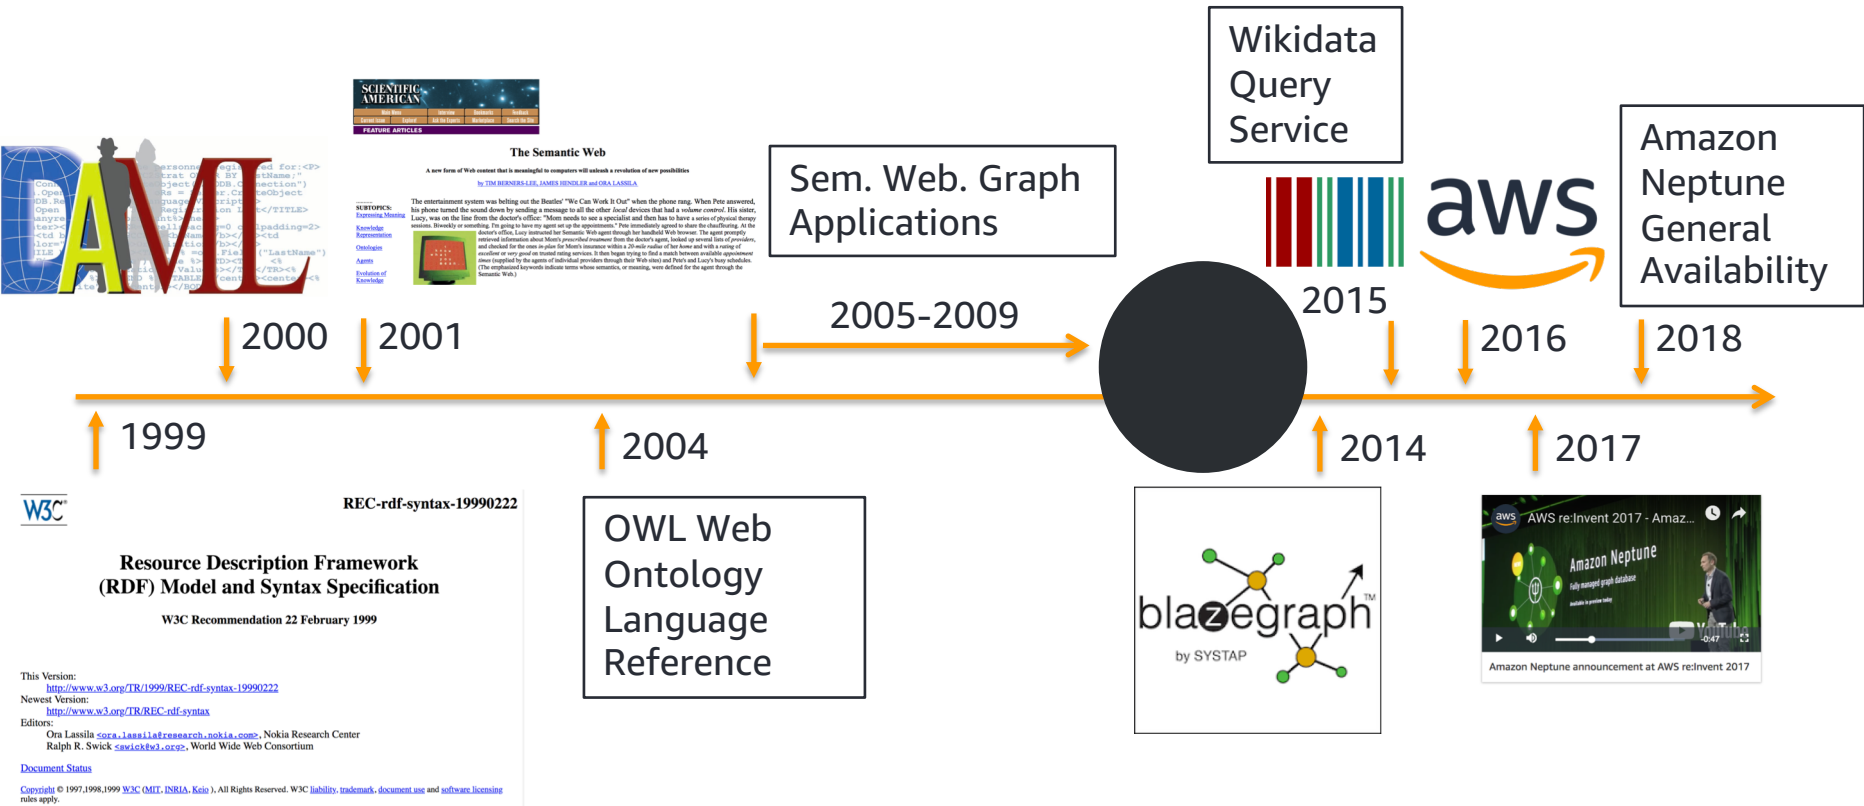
DAML

SCIENTIFIC AMERICAN
FEATURE ARTICLES
The Semantic Web
A new form of Web content that is meaningful to computers will unleash a revolution of new possibilities
by TIM BERNERS-LEE, JAMES HENDLER and ORA LASSILA
SUBTOPICS:
Expressing Meaning
Knowledge Representation
Ontologies
Agents
Evolution of Knowledge

Sem. Web. Graph Applications

Wikidata Query Service

aws

Amazon Neptune General Availability

2000

2001

2005-2009

2015

2016

2018

1999

2004

2014

2017

W3C

REC-rdf-syntax-19990222

Resource Description Framework (RDF) Model and Syntax Specification

W3C Recommendation 22 February 1999

This Version:
http://www.w3.org/TR/1999/REC-rdf-syntax-19990222
Newest Version:
http://www.w3.org/TR/REC-rdf-syntax
Editors:
Ora Lassila <ora.lassila@research.nokia.com>, Nokia Research Center
Ralph R. Swick <swick@w3.org>, World Wide Web Consortium

Document Status

Copyright © 1997,1998,1999 W3C (MIT, INRIA, Keio), All Rights Reserved. W3C liability, trademark, document use and software licensing rules apply.

OWL Web Ontology Language Reference

blazegraph™
by SYSTAP

aws AWS re:Invent 2017 - Amaz...
Amazon Neptune
Fully managed graph database
-0:47
Amazon Neptune announcement at AWS re:Invent 2017